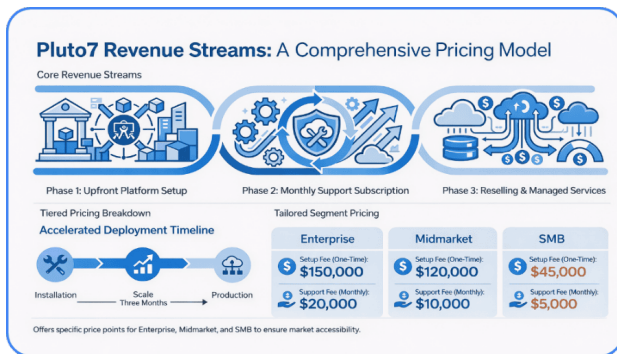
Pluto7 Revenue Streams: A Comprehensive Pricing Model

Core Revenue Streams

Phase 1: Upfront Platform Setup

Phase 2: Monthly Support Subscription

Phase 3: Reselling & Managed Services

Tiered Pricing Breakdown

Accelerated Deployment Timeline

Installation

Scale
Three Months

Production

Tailored Segment Pricing

| Enterprise | Midmarket | SMB |
|---|---|---|
| Setup Fee (One-Time): $150,000 | Setup Fee (One-Time): $120,000 | Setup Fee (One-Time): $45,000 |
| Support Fee (Monthly): $20,000 | Support Fee (Monthly): $10,000 | Support Fee (Monthly): $5,000 |

Offers specific price points for Enterprise, Midmarket, and SMB to ensure market accessibility.